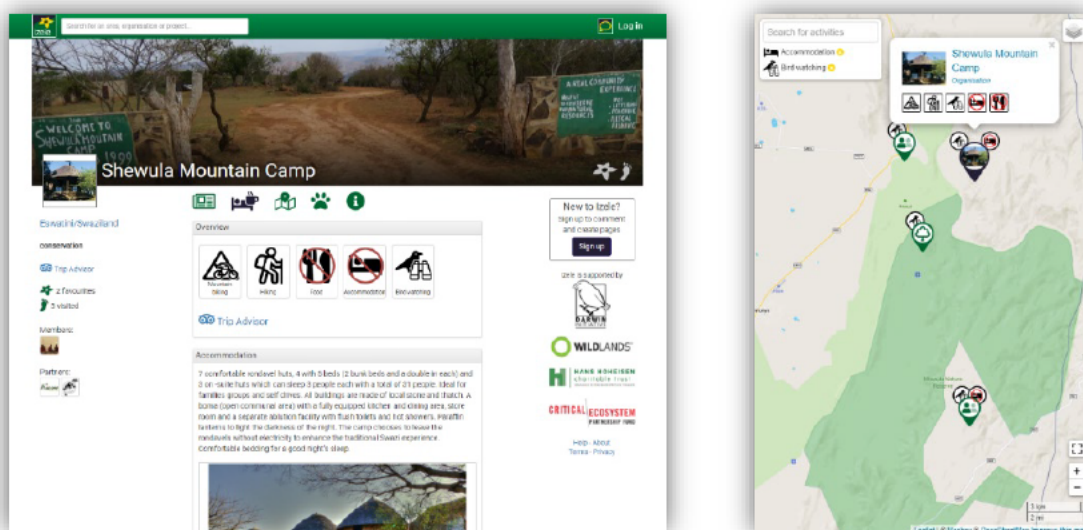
Search for an area, organisation or project...

Log in

WELCOME TO SHEWULA MOUNTAIN CAMP

A REAL COMMUNITY EXPERIENCE

Shewula Mountain Camp

Eswatini/Swaziland

conservation

Trip Advisor

2 favourites

3 visited

Members

Partners

Overview

Mountain biking

Hiking

Food

Accommodation

Birdwatching

Trip Advisor

Accommodation

7 comfortable rondavel huts, 4 with 5 beds (2 bunk beds and a double in each) and 3 en-suite huts which can sleep 3 people each with a total of 31 people. Ideal for families groups and self drives. All buildings are made of local stone and thatch. A boma (open communal area) with a fully equipped kitchen and dining area, store room and a separate ablution facility with flush toilets and hot showers. Paraffin lanterns to light the darkness of the night. The camp chooses to leave the rondavels without electricity to enhance the traditional Swazi experience. Comfortable bedding for a good night's sleep.

New to Izele?

Sign up to comment and create pages

Sign up

Izele is supported by

DARWIN INITIATIVE

WILDLANDS

HANS HOHEISEN charitable trust

CRITICAL ECOSYSTEM PARTNERSHIP FUND

Help · About
Terms · Privacy

Search for activities

Accommodation

Birdwatching

Shewula Mountain Camp

Organisation

1 km
2 mi

Leaflet | © Mapbox © OpenStreetMap Improve this map